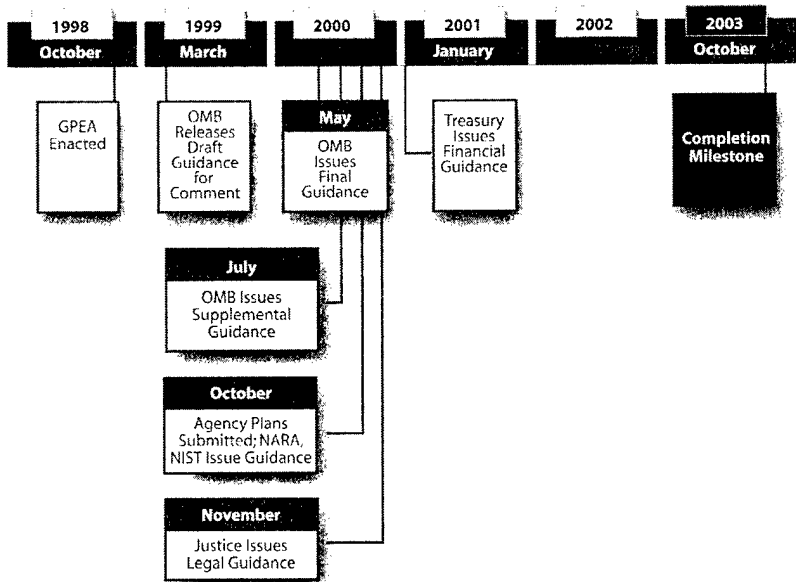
1998
October

1999
March

2000

2001
January

2002

2003
October

GPEA Enacted

OMB Releases Draft Guidance for Comment

May
OMB Issues Final Guidance

Treasury Issues Financial Guidance

Completion Milestone

July
OMB Issues Supplemental Guidance

October
Agency Plans Submitted; NARA, NIST Issue Guidance

November
Justice Issues Legal Guidance